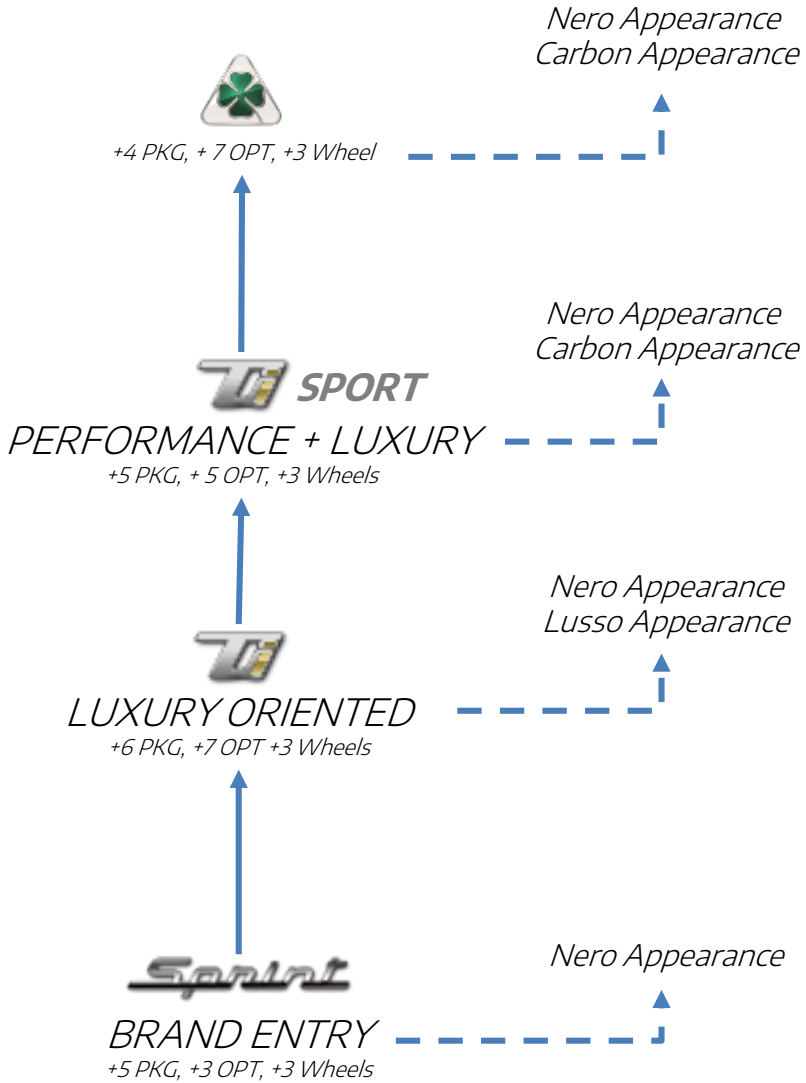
Nero Appearance
Carbon Appearance

+4 PKG, + 7 OPT, +3 Wheel

Nero Appearance
Carbon Appearance

Ti SPORT
PERFORMANCE + LUXURY
+5 PKG, + 5 OPT, +3 Wheels

Nero Appearance
Lusso Appearance

Ti
LUXURY ORIENTED
+6 PKG, +7 OPT +3 Wheels

Nero Appearance

Sprint
BRAND ENTRY
+5 PKG, +3 OPT, +3 Wheels